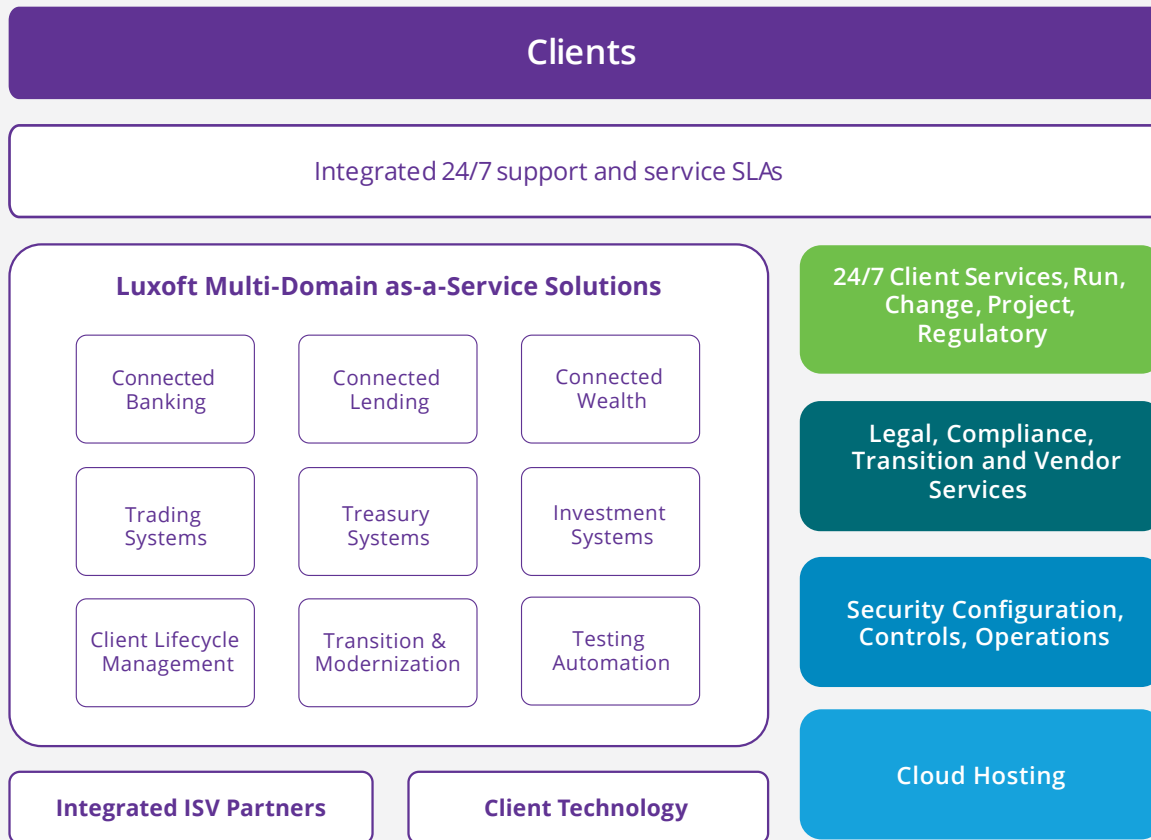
Clients

Integrated 24/7 support and service SLAs

Luxoft Multi-Domain as-a-Service Solutions

Connected Banking

Connected Lending

Connected Wealth

Trading Systems

Treasury Systems

Investment Systems

Client Lifecycle Management

Transition & Modernization

Testing Automation

24/7 Client Services, Run, Change, Project, Regulatory

Legal, Compliance, Transition and Vendor Services

Security Configuration, Controls, Operations

Cloud Hosting

Integrated ISV Partners

Client Technology